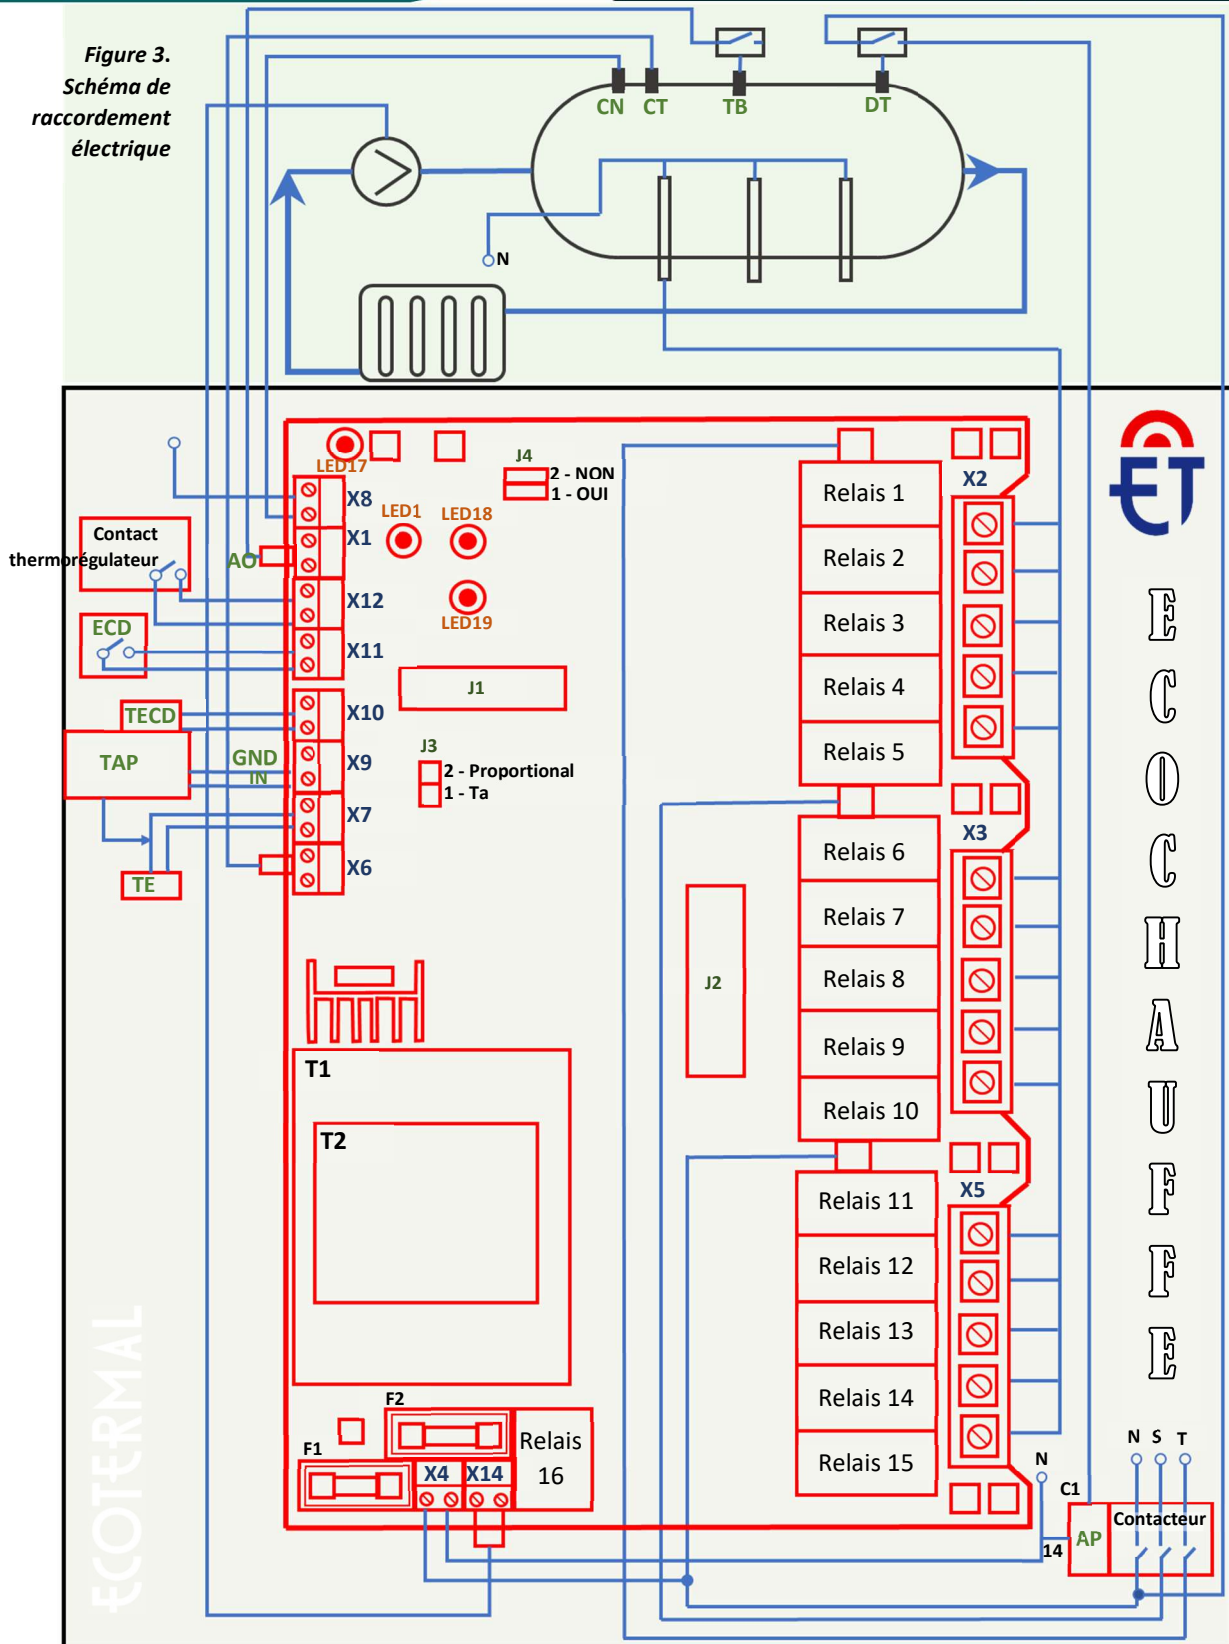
Figure 3.
Schéma de raccordement électrique

CN CT TB DT

N

LED17

J4
2 - NON
1 - OUI

X8
X1
LED1 LED18
Contact thermorégulateur
AO
X12
LED19
ECD
X11
J1
TECD
X10
TAP
GND
IN
X9
J3
2 - Proportional
1 - Ta
X7
TE
X6

Relais 1
Relais 2
Relais 3
Relais 4
Relais 5
X2
Relais 6
Relais 7
Relais 8
Relais 9
Relais 10
X3
J2
T1
T2
Relais 11
Relais 12
Relais 13
Relais 14
Relais 15
X5
F2
F1
Relais 16
X4 X14
N
C1
N S T
AP
Contacteur
14

ECOCHAUFFE

ECOTERMAL